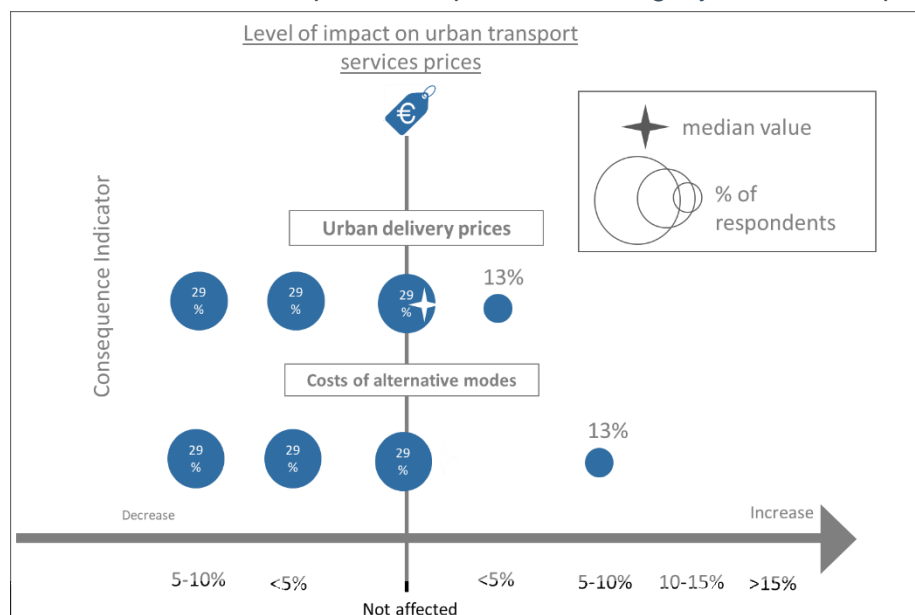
Level of impact on urban transport services prices

€

median value

% of respondents

Consequence Indicator

Urban delivery prices

29 %

29 %

29 %

13%

Costs of alternative modes

29 %

29 %

29 %

13%

Decrease

Increase

5-10%

<5%

<5%

5-10%

10-15%

>15%

Not affected